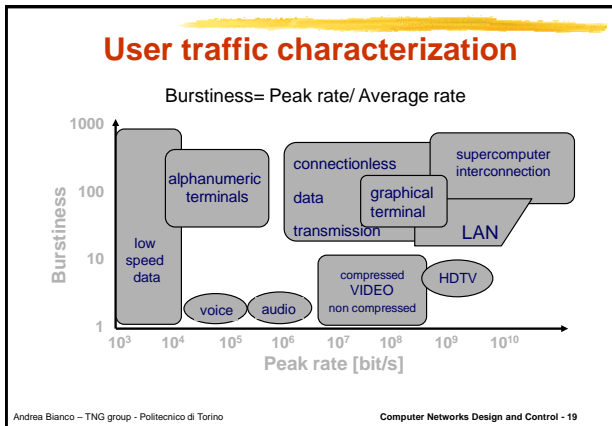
User traffic characterization

Burstiness= Peak rate/ Average rate

Burstiness

1000

100

10

1

low speed data

alphanumeric terminals

voice

audio

connectionless data transmission

graphical terminal

supercomputer interconnection

LAN

compressed VIDEO non compressed

HDTV

$10^3$ $10^4$ $10^5$ $10^6$ $10^7$ $10^8$ $10^9$ $10^{10}$

Peak rate [bit/s]

Andrea Bianco – TNG group - Politecnico di Torino

Computer Networks Design and Control - 19